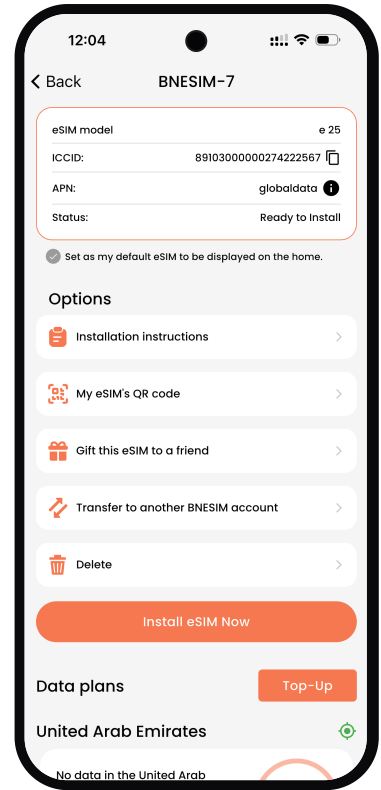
12:04

Back BNESIM-7

| eSIM model | e 25 |
|---|---|
| ICCID: | 89103000000274222567 |
| APN: | globaldata |
| Status: | Ready to Install |

Set as my default eSIM to be displayed on the home.

Options

Installation instructions

My eSIM's QR code

Gift this eSIM to a friend

Transfer to another BNESIM account

Delete

Install eSIM Now

Data plans

Top-Up

United Arab Emirates

No data in the United Arab